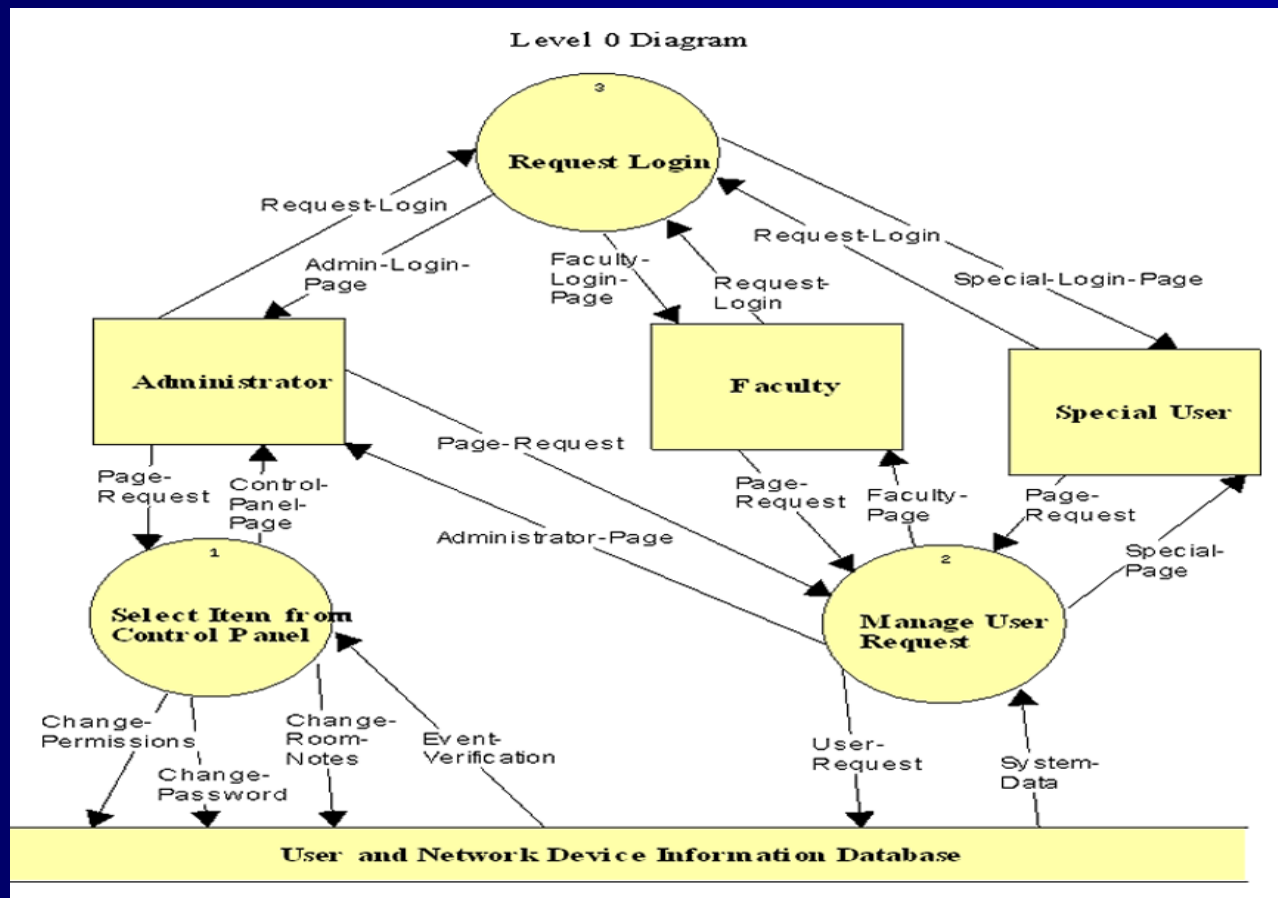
Level 0 Diagram

3

Request Login

Request-Login

Admin-Login-Page

Faculty-Login-Page

Request-Login

Request-Login

Special-Login-Page

Administrator

Faculty

Special User

Page-Request

Page-Request

Control-Panel-Page

Page-Request

Faculty-Page

Page-Request

Administrator-Page

Special-Page

1

Select Item from Control Panel

2

Manage User Request

Change-Permissions

Change-Password

Change-Room-Notes

Event-Verification

User-Request

System-Data

User and Network Device Information Database